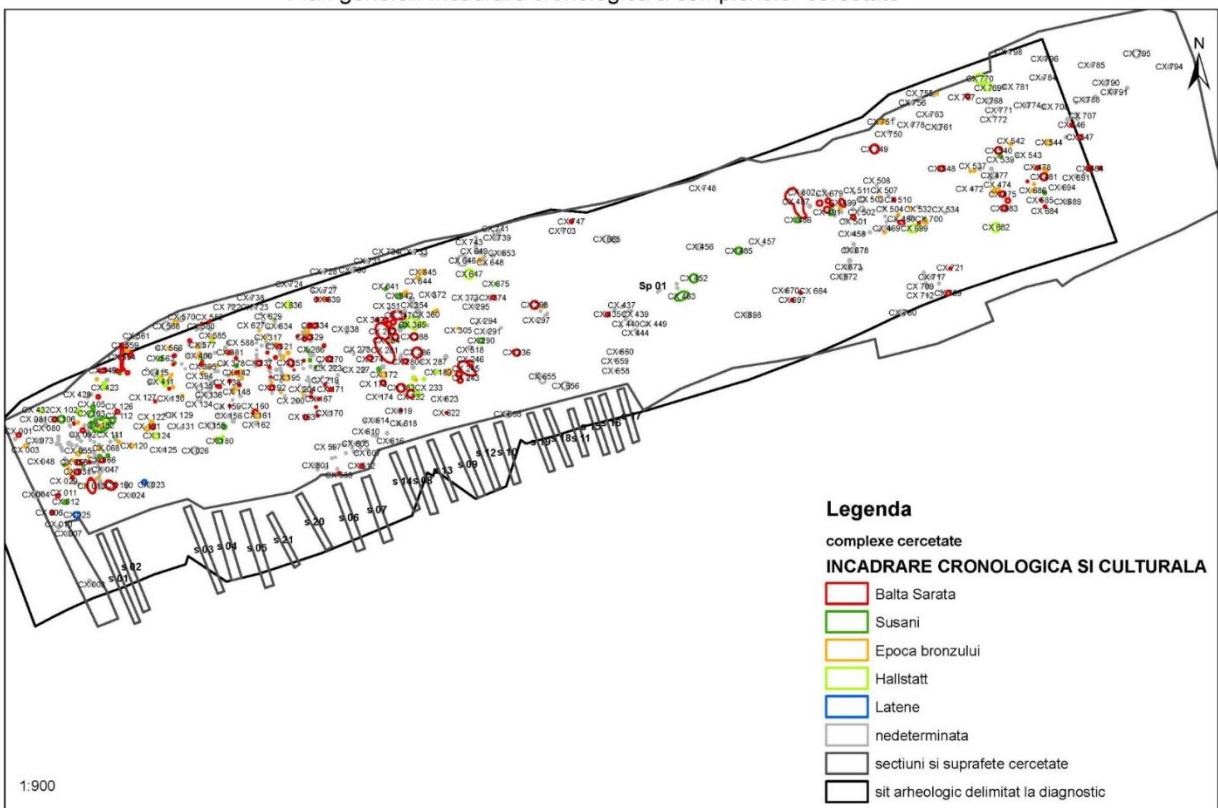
Planul general încadrare cronologica a complexelor cercetate

N

Legenda

complexe cercetate

INCADRARE CRONOLOGICA SI CULTURALA

Balta Sarata

Susani

Epoca bronzului

Hallstatt

Latene

nedeterminata

sectiuni si suprafete cercetate

sit arheologic delimitat la diagnostic

1:900

Sp 01

s 01 s 02 s 03 s 04 s 05 s 21 s 20 s 06 s 07 s 14 s 08 s 13 s 09 s 12 s 10 s 18 s 11 s 15 s 16 s 17

CX 795 CX 794 CX 796 CX 798 CX 785 CX 790 CX 791 CX 788 CX 770 CX 781 CX 756 CX 767 CX 768 CX 774 CX 707 CX 763 CX 771 CX 772 CX 751 CX 778 CX 761 CX 750 CX 542 CX 344 CX 547 CX 543 CX 539 CX 537 CX 477 CX 472 CX 474 CX 694 CX 691 CX 508 CX 511 CX 507 CX 510 CX 501 CX 502 CX 504 CX 532 CX 534 CX 700 CX 699 CX 458 CX 682 CX 802 CX 679 CX 748 CX 457 CX 456 CX 485 CX 478 CX 473 CX 672 CX 721 CX 717 CX 709 CX 712 CX 670 CX 664 CX 697 CX 698 CX 747 CX 703 CX 665 CX 741 CX 739 CX 743 CX 649 CX 653 CX 646 CX 648 CX 647 CX 645 CX 644 CX 675 CX 652 CX 243 CX 373 CX 374 CX 295 CX 437 CX 439 CX 440 CX 449 CX 444 CX 297 CX 294 CX 291 CX 290 CX 305 CX 660 CX 659 CX 658 CX 655 CX 656 CX 618 CX 246 CX 243 CX 233 CX 623 CX 622 CX 619 CX 614 CX 618 CX 610 CX 605 CX 616 CX 567 CX 601 CX 600 CX 730 CX 733 CX 726 CX 780 CX 724 CX 727 CX 639 CX 738 CX 723 CX 629 CX 627 CX 634 CX 636 CX 570 CX 588 CX 585 CX 577 CX 351 CX 354 CX 360 CX 365 CX 338 CX 334 CX 329 CX 270 CX 223 CX 227 CX 219 CX 172 CX 174 CX 170 CX 167 CX 200 CX 148 CX 160 CX 159 CX 161 CX 162 CX 156 CX 129 CX 131 CX 134 CX 136 CX 122 CX 124 CX 125 CX 126 CX 127 CX 120 CX 111 CX 112 CX 102 CX 080 CX 073 CX 003 CX 001 CX 048 CX 047 CX 055 CX 068 CX 029 CX 084 CX 011 CX 012 CX 006 CX 025 CX 010 CX 007 CX 005 CX 023 CX 024 CX 423 CX 429 CX 415 CX 411 CX 561 CX 556 CX 190 CX 036 CX 180 CX 026 CX 289 CX 088 CX 066 CX 008 CX 669 CX 063 CX 032 CX 041 CX 049 CX 348 CX 435